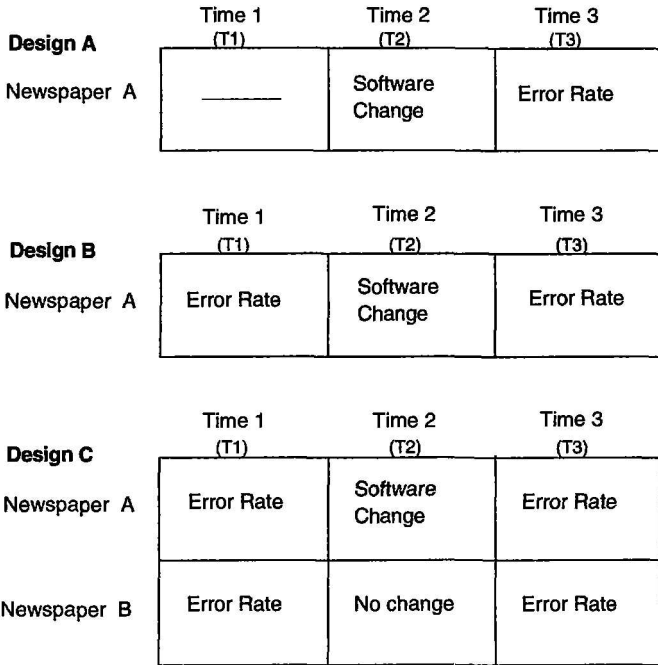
**Design A**

| | Time 1 (T1) | Time 2 (T2) | Time 3 (T3) |
|---|---|---|---|
| Newspaper A | ——— | Software Change | Error Rate |

**Design B**

| | Time 1 (T1) | Time 2 (T2) | Time 3 (T3) |
|---|---|---|---|
| Newspaper A | Error Rate | Software Change | Error Rate |

**Design C**

| | Time 1 (T1) | Time 2 (T2) | Time 3 (T3) |
|---|---|---|---|
| Newspaper A | Error Rate | Software Change | Error Rate |
| Newspaper B | Error Rate | No change | Error Rate |